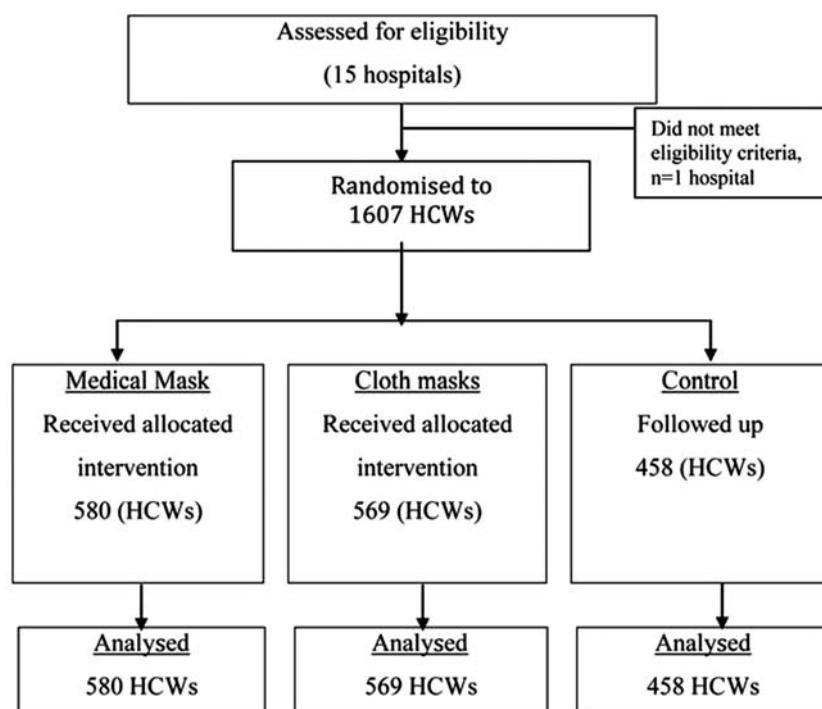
Assessed for eligibility
(15 hospitals)

Did not meet eligibility criteria, n=1 hospital

Randomised to
1607 HCWs

Medical Mask
Received allocated intervention
580 (HCWs)

Cloth masks
Received allocated intervention
569 (HCWs)

Control
Followed up
458 (HCWs)

Analysed
580 HCWs

Analysed
569 HCWs

Analysed
458 HCWs